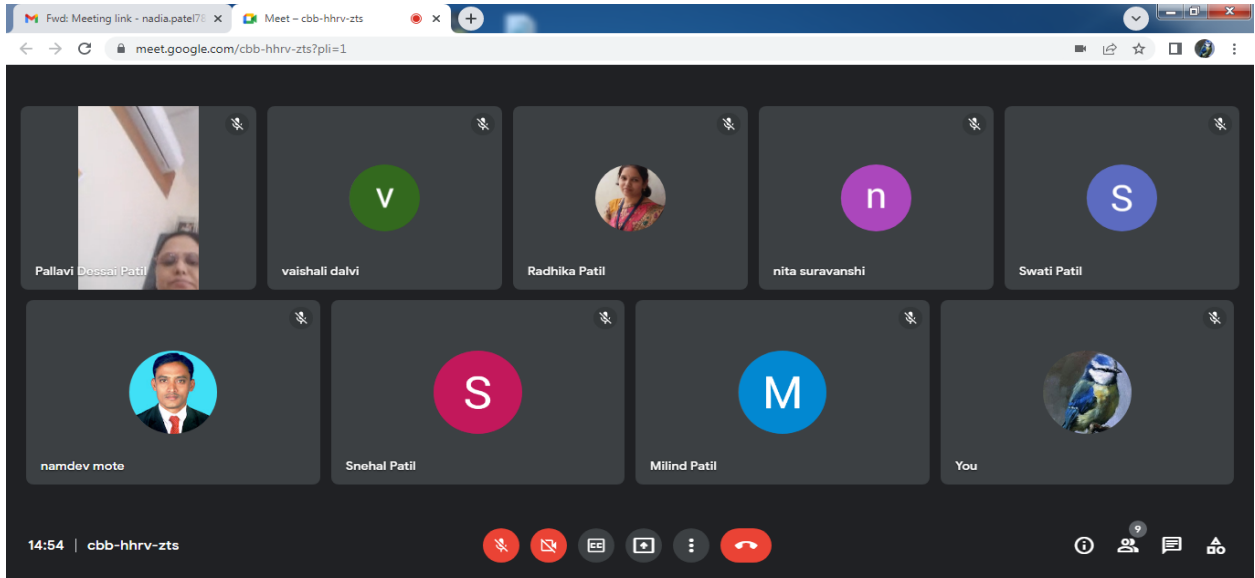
Fwd: Meeting link - nadia.patel78
Meet – cbb-hhrv-zts
meet.google.com/cbb-hhrv-zts?pli=1

Pallavi Dessai Patil
v
vaishali dalvi
Radhika Patil
n
nita suravanshi
S
Swati Patil
namdev mote
S
Snehal Patil
M
Milind Patil
You

14:54 | cbb-hhrv-zts
9